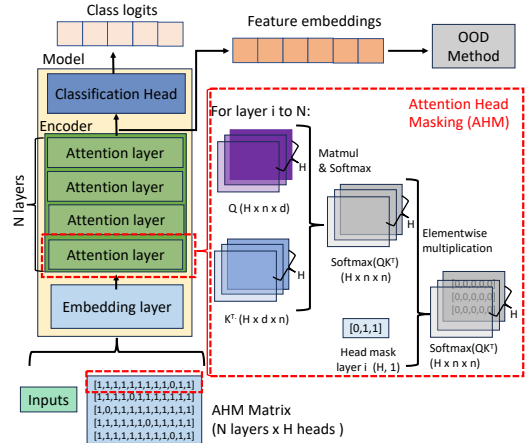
Class logits

Feature embeddings

OOD Method

Model

Classification Head

Encoder

N layers

Attention layer

Attention layer

Attention layer

Attention layer

Embedding layer

Attention Head Masking (AHM)

For layer i to N:

H

Q (H x n x d)

Matmul & Softmax

H

$K^T$ (H x d x n)

H

Softmax($QK^T$) (H x n x n)

Elementwise multiplication

[0,1,1]

Head mask layer i (H, 1)

[0,0,0,0,0]
[0,0,0,0,0]
[0,0,0,0,0]

Softmax($QK^T$) (H x n x n)

Inputs

[1,1,1,1,1,1,1,1,0,1,1]
[1,1,1,1,1,1,1,1,1,1,1]
[1,0,1,1,1,1,1,1,1,1,1]
[1,1,1,1,1,0,1,1,1,1,1]
[1,1,1,1,1,1,1,1,0,1,1]

AHM Matrix (N layers x H heads )